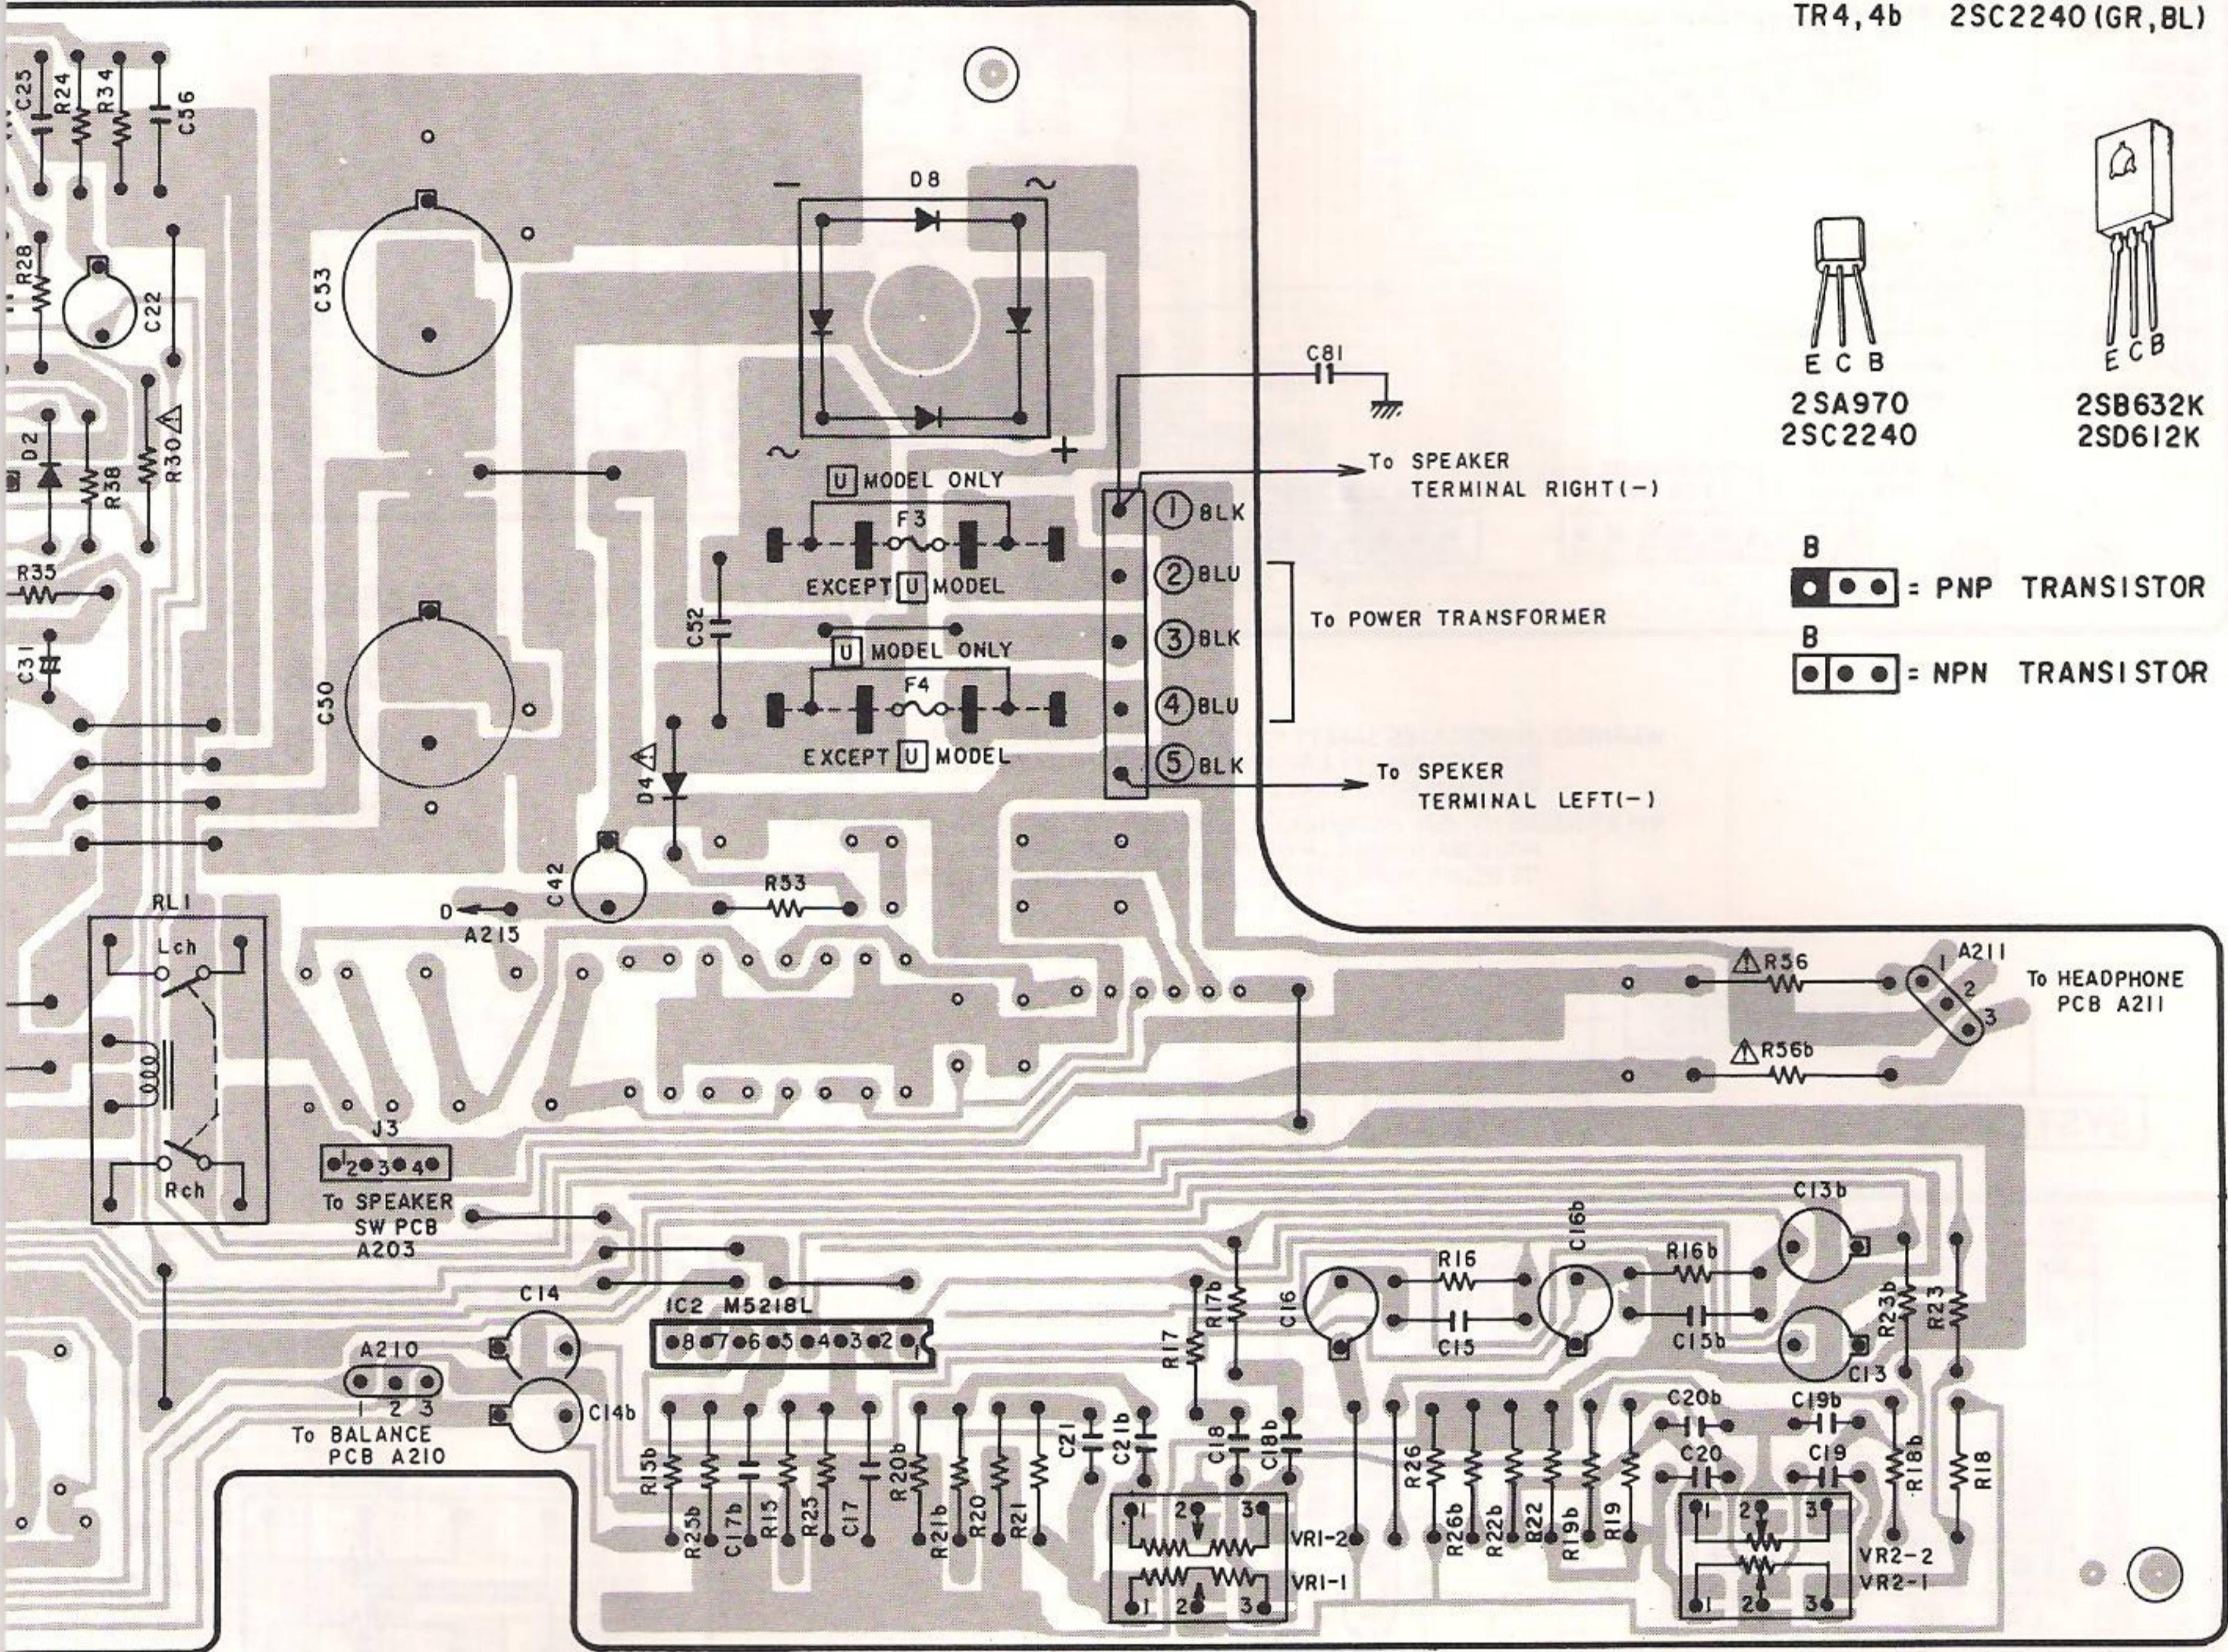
TR4,4b 2SC2240(GR,BL)

C25 R24 R34 C56

R28 C22

D2 R38 R30

R35

C31

C53

C50

D8

C81

U MODEL ONLY
F3
EXCEPT U MODEL

C52

U MODEL ONLY
F4
EXCEPT U MODEL

D4

C42

R53

D A213

1 BLK
2 BLU
3 BLK
4 BLU
5 BLK

To SPEAKER TERMINAL RIGHT(−)

To POWER TRANSFORMER

To SPEKER TERMINAL LEFT(−)

E C B
2SA970
2SC2240

E C B
2SB632K
2SD612K

B
= PNP TRANSISTOR
B
= NPN TRANSISTOR

RL1
Lch
Rch

J3
2 3 4
To SPEAKER SW PCB A203

R56
R56b
1 A211 2 3
To HEADPHONE PCB A211

C14
C14b
A210
1 2 3
To BALANCE PCB A210

IC2 M5218L
8 7 6 5 4 3 2

R15b R25b C17b R15 R25 C17 R20b R21b R20 R21 C21 C21b C18 C18b R17 R17b

VR1-2
VR1-1
1 2 3
1 2 3

C16 R16 C15 C16b R16b C15b C13b C13 R23b R23

R26 R26b R22b R22 R19b R19

C20b C20 C19b C19 R18b R18

VR2-2
VR2-1
1 2 3
1 2 3